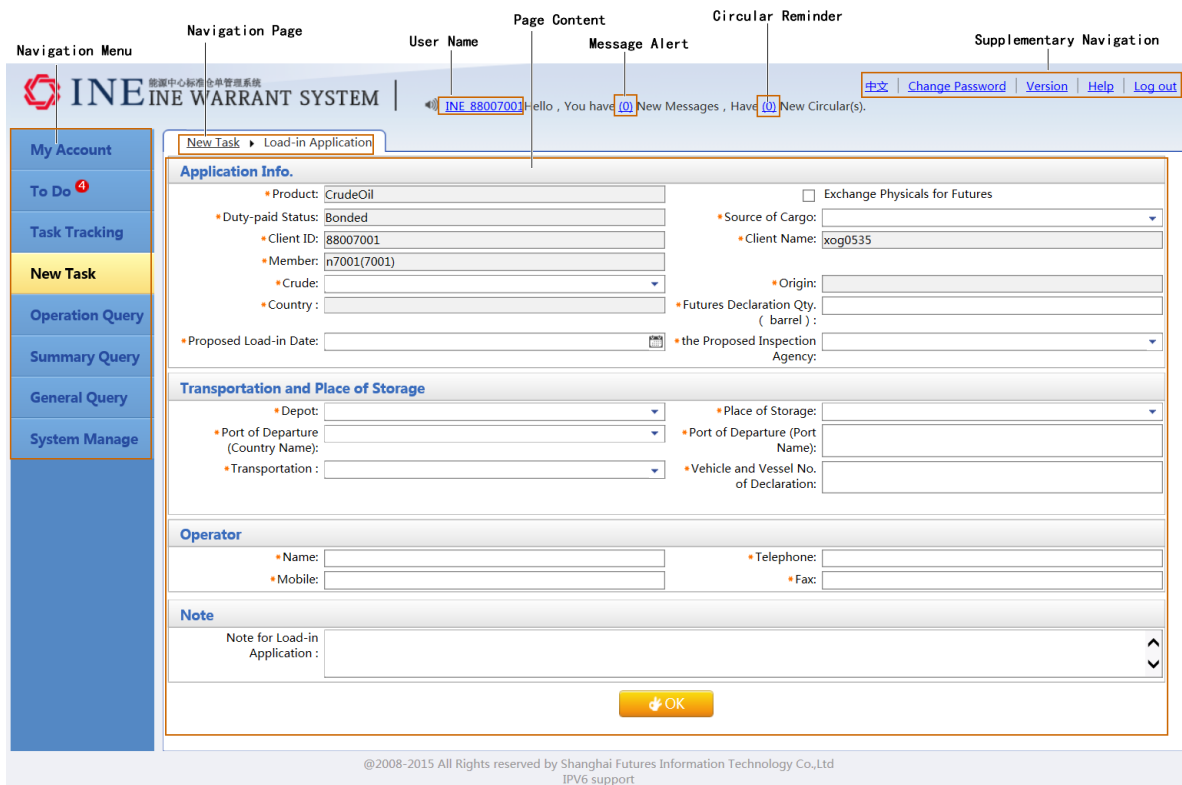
Navigation Menu

Navigation Page

User Name

Page Content

Message Alert

Circular Reminder

Supplementary Navigation

INE 能源中心标准仓单管理系统 INE WARRANT SYSTEM

INE_88007001 Hello , You have (0) New Messages , Have (0) New Circular(s).

中文 | Change Password | Version | Help | Log out

My Account

To Do 4

Task Tracking

New Task

Operation Query

Summary Query

General Query

System Manage

New Task ▸ Load-in Application

Application Info.

*Product: CrudeOil

Exchange Physicals for Futures

*Duty-paid Status: Bonded

*Source of Cargo:

*Client ID: 88007001

*Client Name: xog0535

*Member: n7001(7001)

*Crude:

*Origin:

*Country :

*Futures Declaration Qty. ( barrel ) :

*Proposed Load-in Date:

*the Proposed Inspection Agency:

Transportation and Place of Storage

*Depot:

*Place of Storage:

*Port of Departure (Country Name):

*Port of Departure (Port Name):

*Transportation :

*Vehicle and Vessel No. of Declaration:

Operator

*Name:

*Telephone:

*Mobile:

*Fax:

Note

Note for Load-in Application :

OK

@2008-2015 All Rights reserved by Shanghai Futures Information Technology Co.,Ltd
IPV6 support